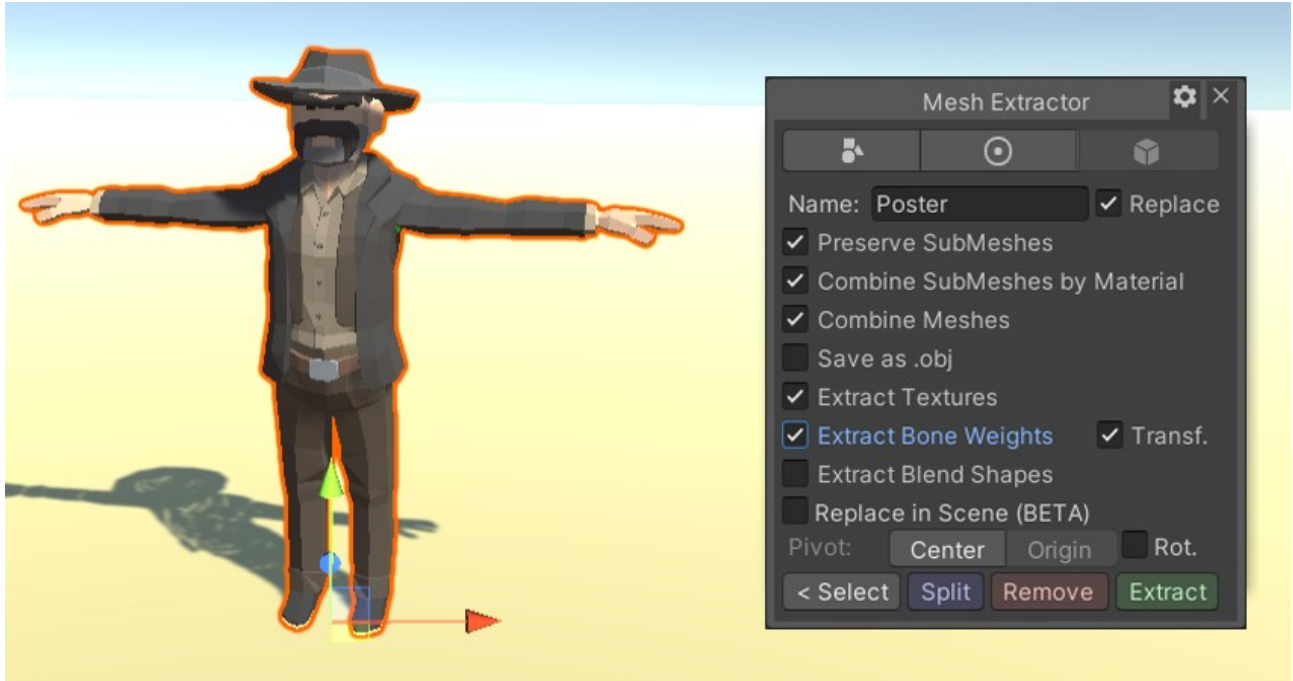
Mesh Extractor

Name: Poster
Replace
Preserve SubMeshes
Combine SubMeshes by Material
Combine Meshes
Save as .obj
Extract Textures
Extract Bone Weights
Transf.
Extract Blend Shapes
Replace in Scene (BETA)
Pivot: Center Origin
Rot.
< Select
Split
Remove
Extract